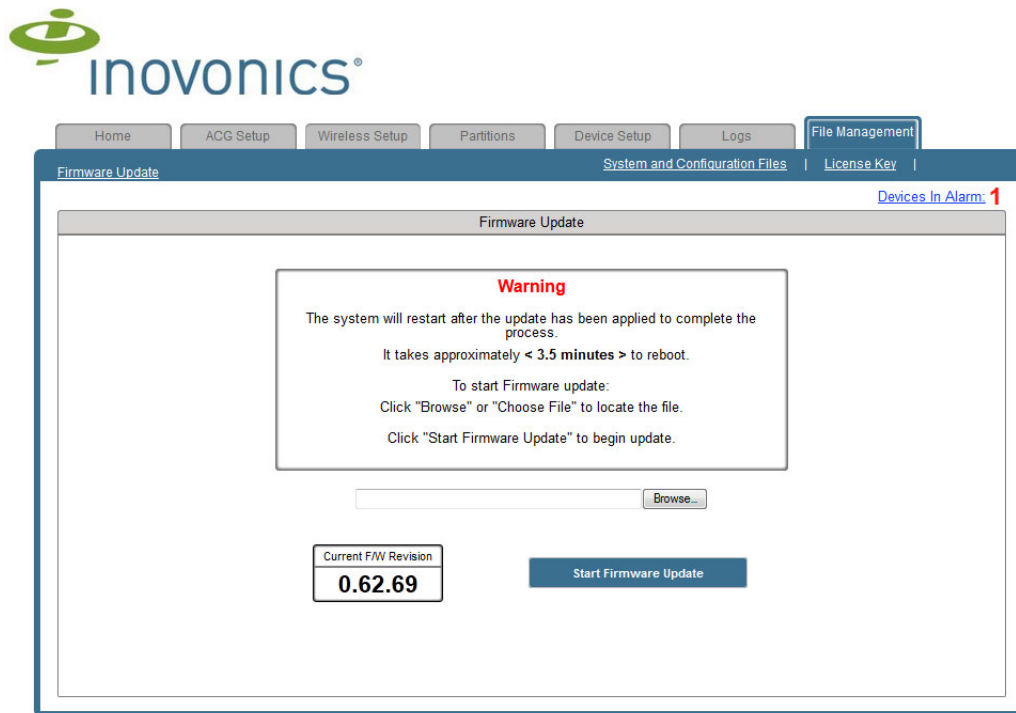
inovonics®

Home | ACG Setup | Wireless Setup | Partitions | Device Setup | Logs | File Management

Firmware Update

System and Configuration Files | License Key |

Devices In Alarm: 1

Firmware Update

Warning

The system will restart after the update has been applied to complete the process.

It takes approximately < 3.5 minutes > to reboot.

To start Firmware update:

Click "Browse" or "Choose File" to locate the file.

Click "Start Firmware Update" to begin update.

Browse...

Current F/W Revision

0.62.69

Start Firmware Update